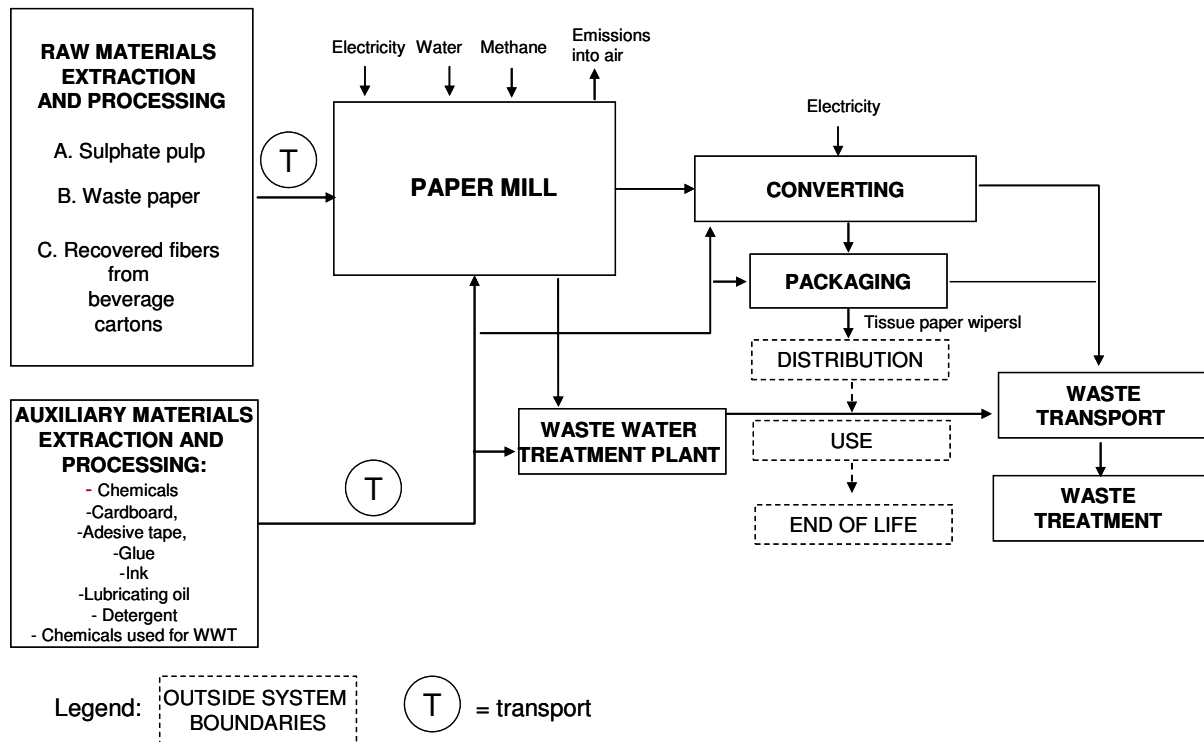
RAW MATERIALS EXTRACTION AND PROCESSING

A. Sulphate pulp

B. Waste paper

C. Recovered fibers from beverage cartons

T

Electricity Water Methane Emissions into air

PAPER MILL

Electricity

CONVERTING

PACKAGING

Tissue paper wipersl

DISTRIBUTION

USE

END OF LIFE

WASTE WATER TREATMENT PLANT

WASTE TRANSPORT

WASTE TREATMENT

AUXILIARY MATERIALS EXTRACTION AND PROCESSING:

- Chemicals
-Cardboard,
-Adesive tape,
-Glue
-Ink
-Lubricating oil
- Detergent
- Chemicals used for WWT

T

Legend: OUTSIDE SYSTEM BOUNDARIES T = transport